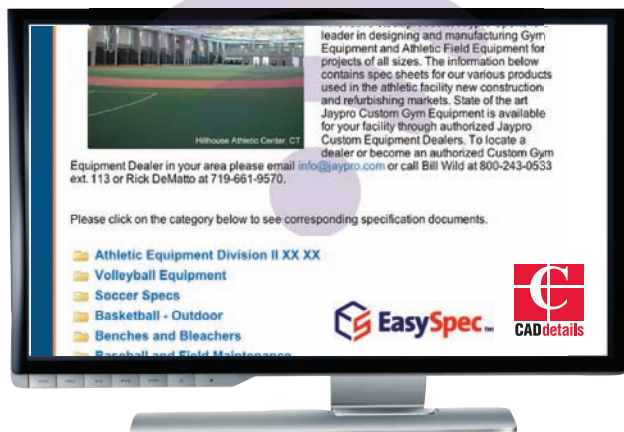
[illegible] leader in designing and manufacturing Gym Equipment and Athletic Field Equipment for projects of all sizes. The information below contains spec sheets for our various products used in the athletic facility new construction and refurbishing markets. State of the art Jaypro Custom Gym Equipment is available for your facility through authorized Jaypro Custom Equipment Dealers. To locate a dealer or become an authorized Custom Gym Equipment Dealer in your area please email info@jaypro.com or call Bill Wild at 800-243-0533 ext. 113 or Rick DeMatto at 719-661-9570.

Hillhouse Athletic Center, CT

Please click on the category below to see corresponding specification documents.

Athletic Equipment Division II XX XX
Volleyball Equipment
Soccer Specs
Basketball - Outdoor
Benches and Bleachers
Baseball and Field Maintenance

EasySpec

CADdetails